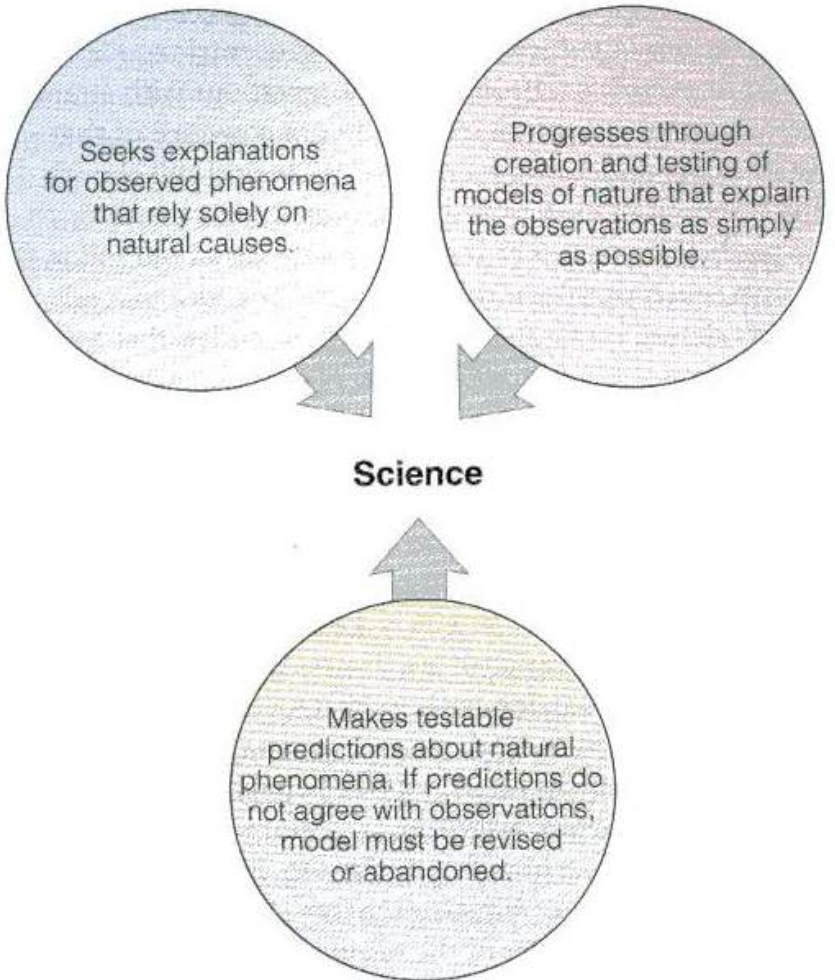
Seeks explanations for observed phenomena that rely solely on natural causes.

Progresses through creation and testing of models of nature that explain the observations as simply as possible.

Science

Makes testable predictions about natural phenomena. If predictions do not agree with observations, model must be revised or abandoned.